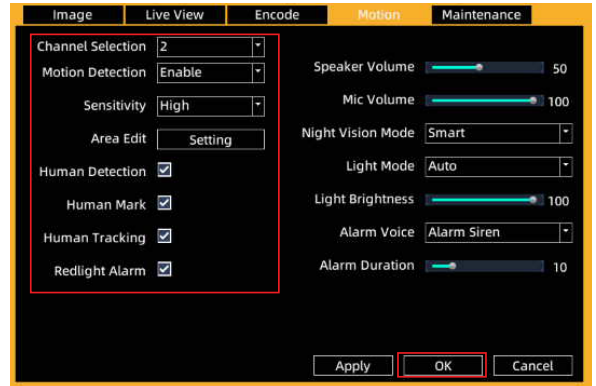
Image Live View Encode Motion Maintenance

Channel Selection 2
Motion Detection Enable
Sensitivity High
Area Edit Setting
Human Detection
Human Mark
Human Tracking
Redlight Alarm

Speaker Volume 50
Mic Volume 100
Night Vision Mode Smart
Light Mode Auto
Light Brightness 100
Alarm Voice Alarm Siren
Alarm Duration 10

Apply OK Cancel